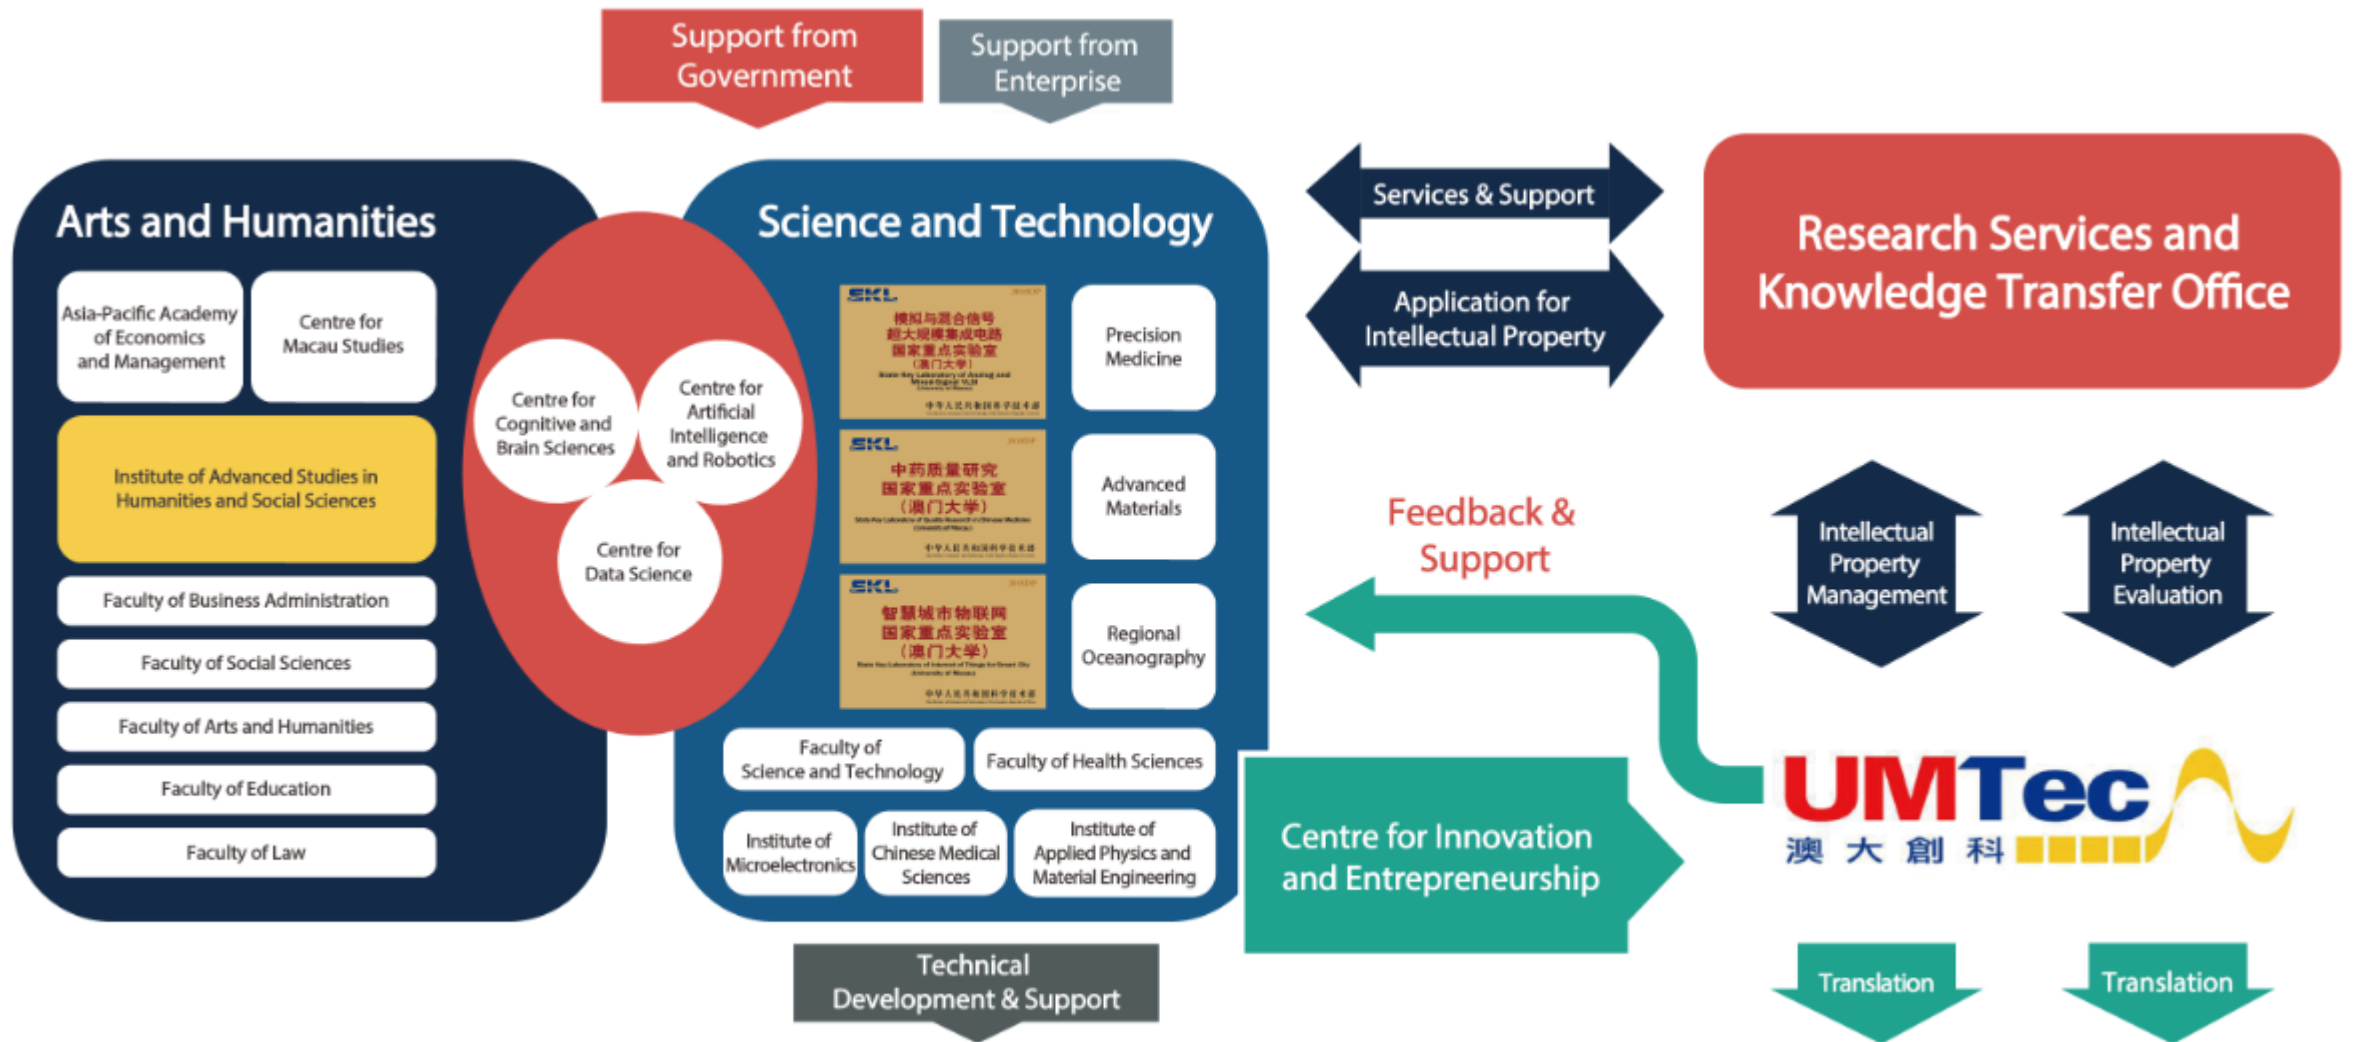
Support from Government

Support from Enterprise

Arts and Humanities

Asia-Pacific Academy of Economics and Management

Centre for Macau Studies

Institute of Advanced Studies in Humanities and Social Sciences

Faculty of Business Administration

Faculty of Social Sciences

Faculty of Arts and Humanities

Faculty of Education

Faculty of Law

Centre for Cognitive and Brain Sciences

Centre for Artificial Intelligence and Robotics

Centre for Data Science

Science and Technology

SKL
模拟与混合信号
超大规模集成电路
国家重点实验室
(澳门大学)

SKL
中药质量研究
国家重点实验室
(澳门大学)

SKL
智慧城市物联网
国家重点实验室
(澳门大学)

Precision Medicine

Advanced Materials

Regional Oceanography

Faculty of Science and Technology

Faculty of Health Sciences

Institute of Microelectronics

Institute of Chinese Medical Sciences

Institute of Applied Physics and Material Engineering

Technical Development & Support

Services & Support

Application for Intellectual Property

Research Services and Knowledge Transfer Office

Feedback & Support

Intellectual Property Management

Intellectual Property Evaluation

Centre for Innovation and Entrepreneurship

UMTec
澳 大 創 科

Translation

Translation